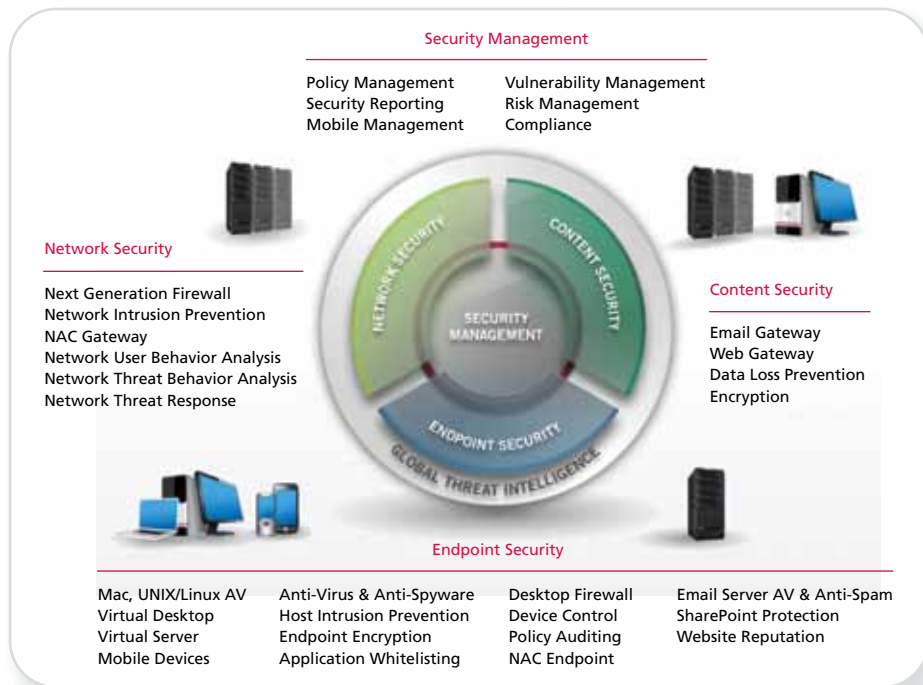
Security Management

Policy Management
Security Reporting
Mobile Management

Vulnerability Management
Risk Management
Compliance

Network Security

Next Generation Firewall
Network Intrusion Prevention
NAC Gateway
Network User Behavior Analysis
Network Threat Behavior Analysis
Network Threat Response

NETWORK SECURITY
CONTENT SECURITY
SECURITY MANAGEMENT
ENDPOINT SECURITY
GLOBAL THREAT INTELLIGENCE

Content Security

Email Gateway
Web Gateway
Data Loss Prevention
Encryption

Endpoint Security

Mac, UNIX/Linux AV
Virtual Desktop
Virtual Server
Mobile Devices

Anti-Virus & Anti-Spyware
Host Intrusion Prevention
Endpoint Encryption
Application Whitelisting

Desktop Firewall
Device Control
Policy Auditing
NAC Endpoint

Email Server AV & Anti-Spam
SharePoint Protection
Website Reputation